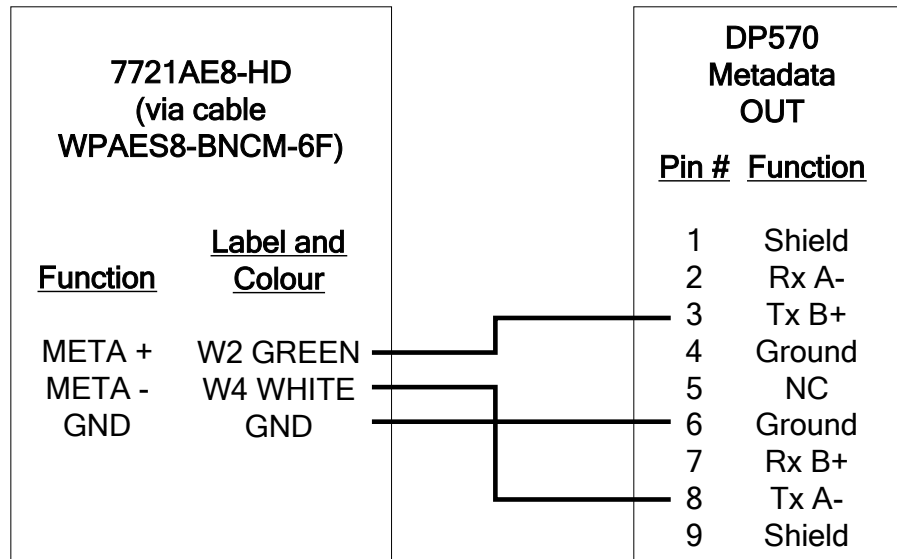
7721AE8-HD
(via cable
WPAES8-BNCM-6F)

| Function | Label and Colour |
|---|---|
| META + | W2 GREEN |
| META - | W4 WHITE |
| GND | GND |

DP570
Metadata
OUT

| Pin # | Function |
|---|---|
| 1 | Shield |
| 2 | Rx A- |
| 3 | Tx B+ |
| 4 | Ground |
| 5 | NC |
| 6 | Ground |
| 7 | Rx B+ |
| 8 | Tx A- |
| 9 | Shield |